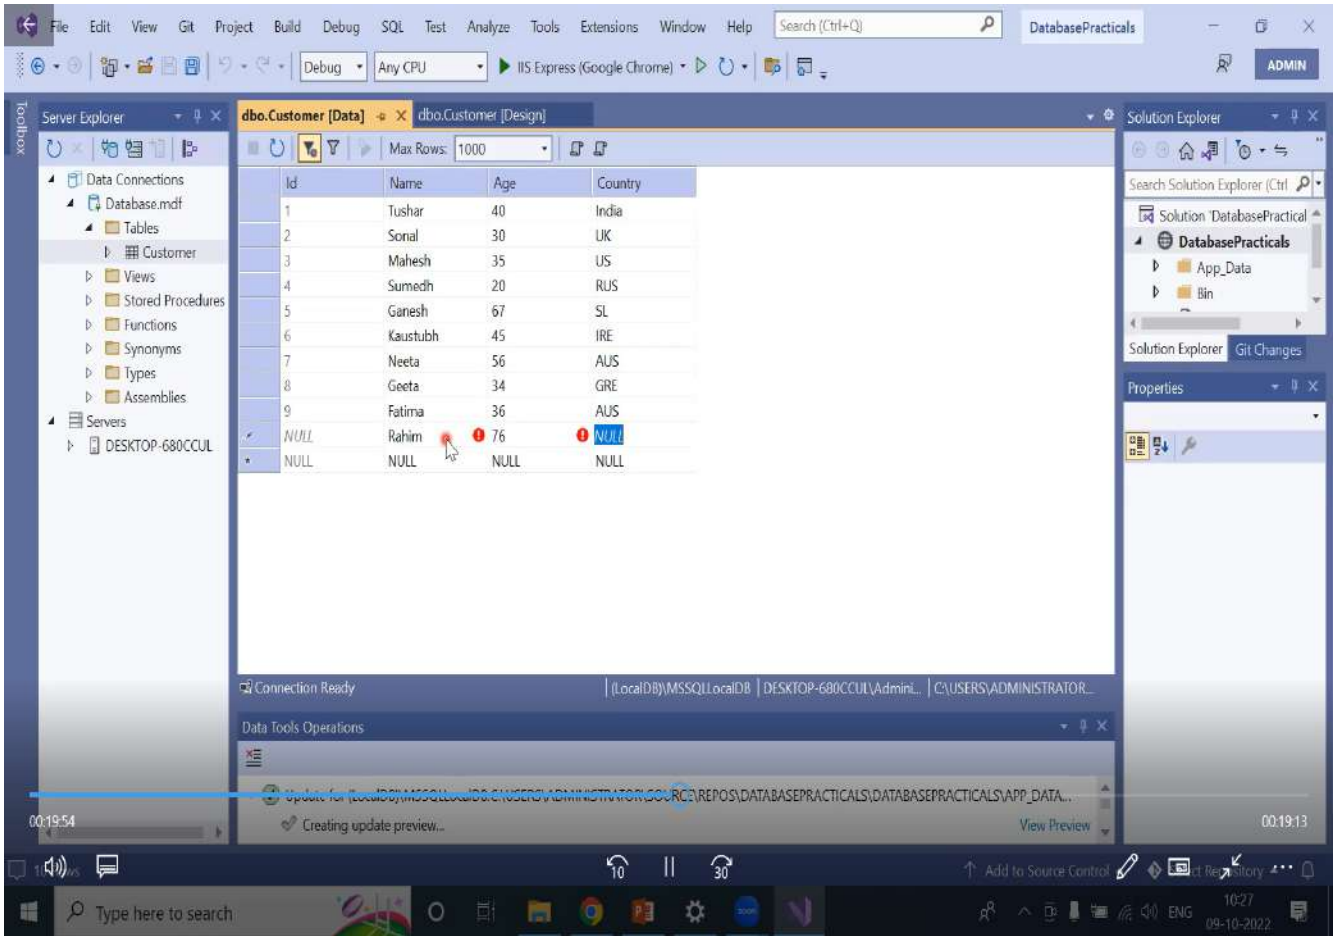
File Edit View Git Project Build Debug SQL Test Analyze Tools Extensions Window Help Search (Ctrl+Q) DatabasePracticals

Debug Any CPU IIS Express (Google Chrome) ADMIN

Toolbox

Server Explorer

Data Connections
Database.mdf
Tables
Customer
Views
Stored Procedures
Functions
Synonyms
Types
Assemblies
Servers
DESKTOP-680CCUL

dbo.Customer [Data] dbo.Customer [Design]

Max Rows: 1000

| | Id | Name | Age | Country |
|---|---|---|---|---|
| | 1 | Tushar | 40 | India |
| | 2 | Sonal | 30 | UK |
| | 3 | Mahesh | 35 | US |
| | 4 | Sumedh | 20 | RUS |
| | 5 | Ganesh | 67 | SL |
| | 6 | Kaustubh | 45 | IRE |
| | 7 | Neeta | 56 | AUS |
| | 8 | Geeta | 34 | GRE |
| | 9 | Fatima | 36 | AUS |
| | NULL | Rahim | 76 | NULL |
| * | NULL | NULL | NULL | NULL |

Connection Ready | (LocalDB)\MSSQLLocalDB | DESKTOP-680CCUL\Admini... | C:\USERS\ADMINISTRATOR...

Data Tools Operations

Update for (LocalDB)\MSSQLLocalDB.C:\USERS\ADMINISTRATOR\SOURCE\REPOS\DATABASEPRACTICALS\DATABASEPRACTICALS\APP_DATA...

Creating update preview...

View Preview

Solution Explorer

Search Solution Explorer (Ctrl

Solution 'DatabasePractical

DatabasePracticals

App_Data

Bin

Solution Explorer Git Changes

Properties

00:19:54

00:19:13

10 30

Add to Source Control

Select Repository

Type here to search

ENG 10:27 09-10-2022